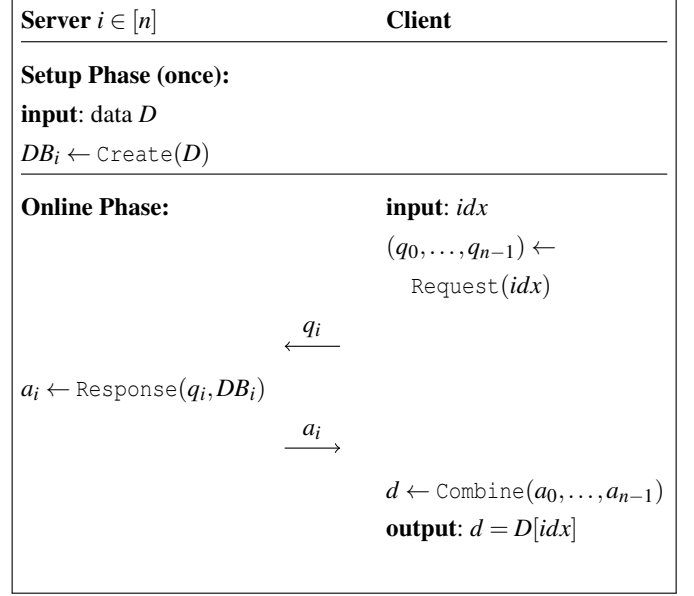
**Server** $i \in [n]$ **Client**

**Setup Phase (once):**

**input**: data $D$

$DB_i \leftarrow \texttt{Create}(D)$

**Online Phase:** **input**: $idx$

$(q_0, \ldots, q_{n-1}) \leftarrow \texttt{Request}(idx)$

$\xleftarrow{q_i}$

$a_i \leftarrow \texttt{Response}(q_i, DB_i)$

$\xrightarrow{a_i}$

$d \leftarrow \texttt{Combine}(a_0, \ldots, a_{n-1})$

**output**: $d = D[idx]$